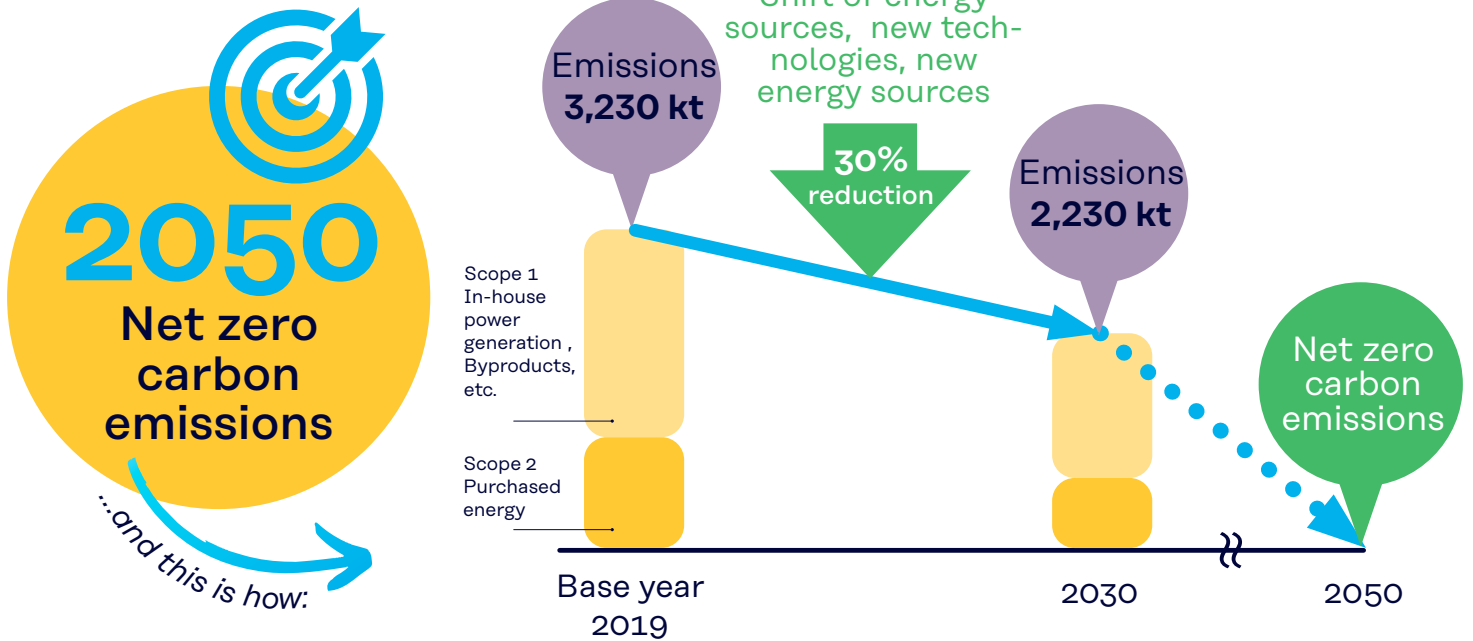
2050
Net zero carbon emissions

...and this is how:

Emissions
3,230 kt

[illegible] sources, new technologies, new energy sources

30%
reduction

Emissions
2,230 kt

Net zero carbon emissions

Scope 1
In-house power generation , Byproducts, etc.

Scope 2
Purchased energy

Base year
2019

2030

2050